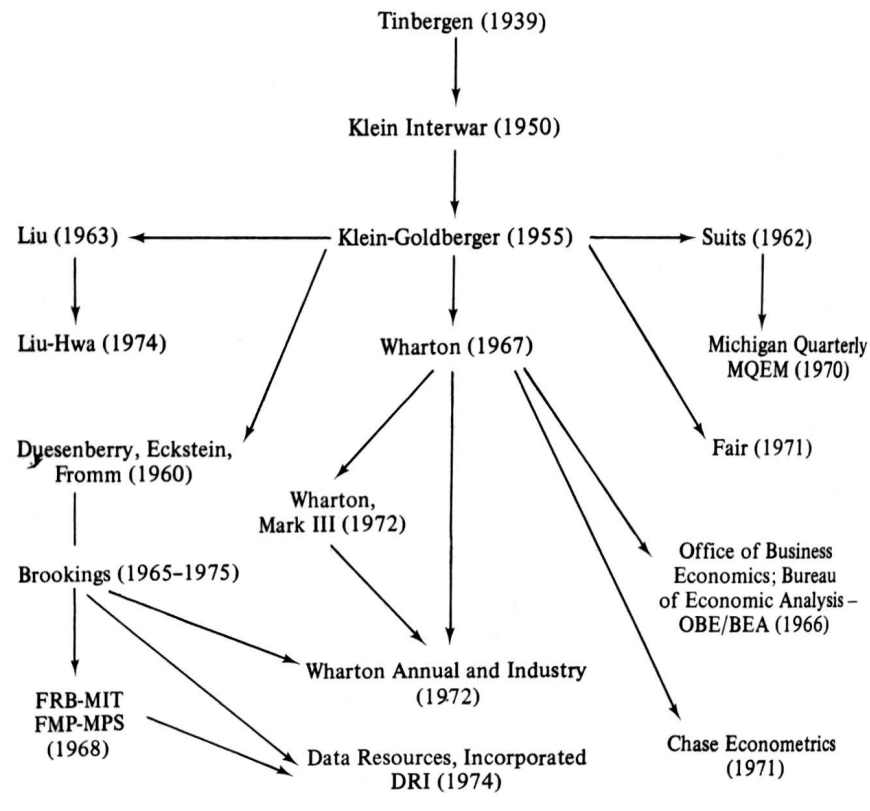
Tinbergen (1939)

Klein Interwar (1950)

Liu (1963)

Klein-Goldberger (1955)

Suits (1962)

Liu-Hwa (1974)

Wharton (1967)

Michigan Quarterly MQEM (1970)

Duesenberry, Eckstein, Fromm (1960)

Fair (1971)

Wharton, Mark III (1972)

Brookings (1965–1975)

Office of Business Economics; Bureau of Economic Analysis – OBE/BEA (1966)

Wharton Annual and Industry (1972)

FRB-MIT FMP-MPS (1968)

Data Resources, Incorporated DRI (1974)

Chase Econometrics (1971)